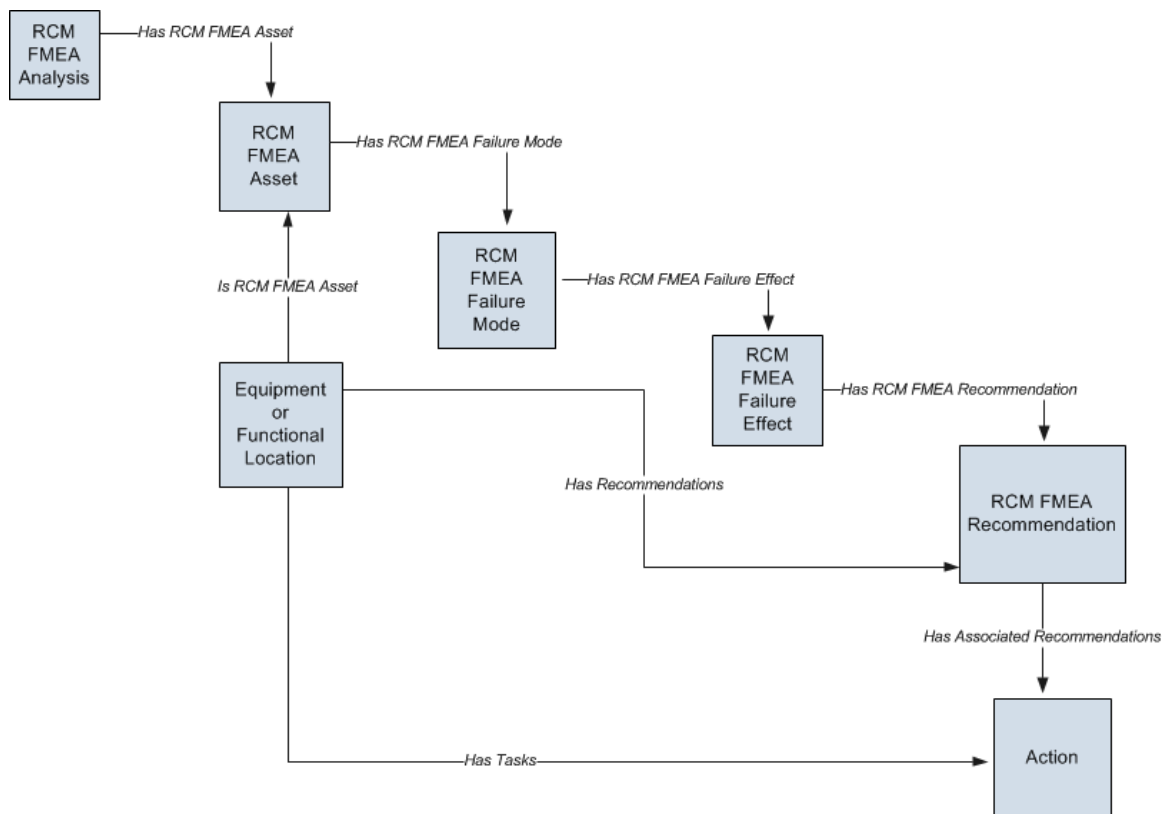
RCM FMEA Analysis

Has RCM FMEA Asset

RCM FMEA Asset

Has RCM FMEA Failure Mode

RCM FMEA Failure Mode

Has RCM FMEA Failure Effect

RCM FMEA Failure Effect

Has RCM FMEA Recommendation

Is RCM FMEA Asset

Equipment or Functional Location

Has Recommendations

RCM FMEA Recommendation

Has Associated Recommendations

Has Tasks

Action